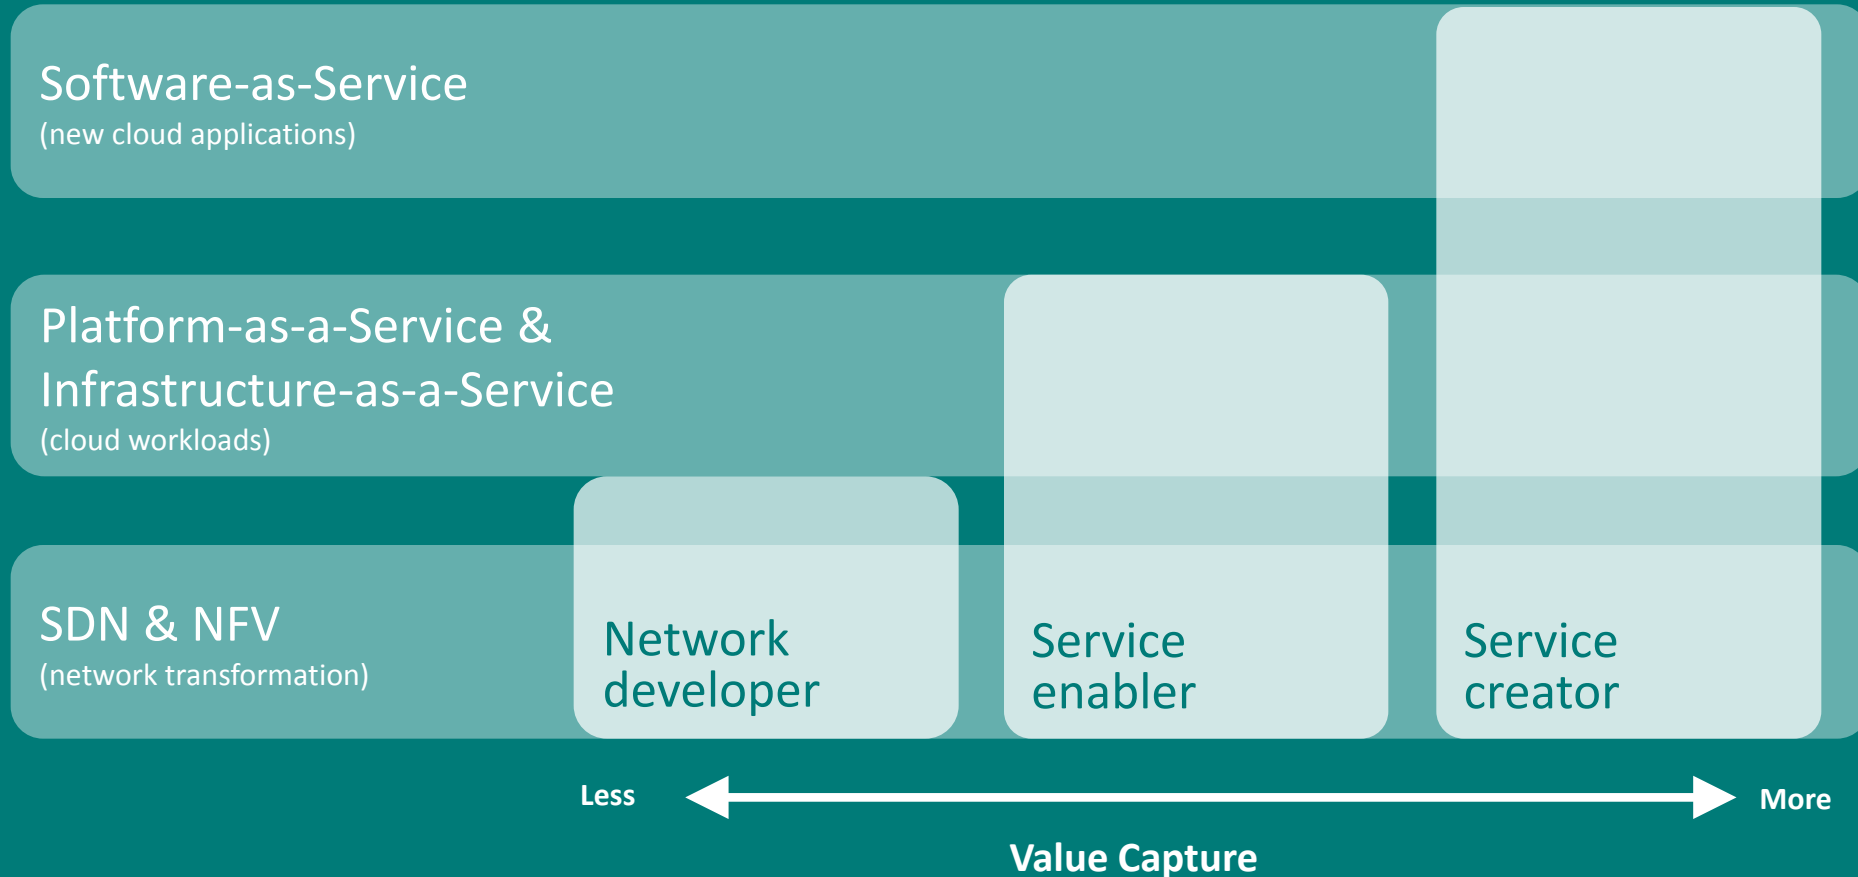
Software-as-Service
(new cloud applications)

Platform-as-a-Service &
Infrastructure-as-a-Service
(cloud workloads)

SDN & NFV
(network transformation)

Network developer

Service enabler

Service creator

Less

More

Value Capture